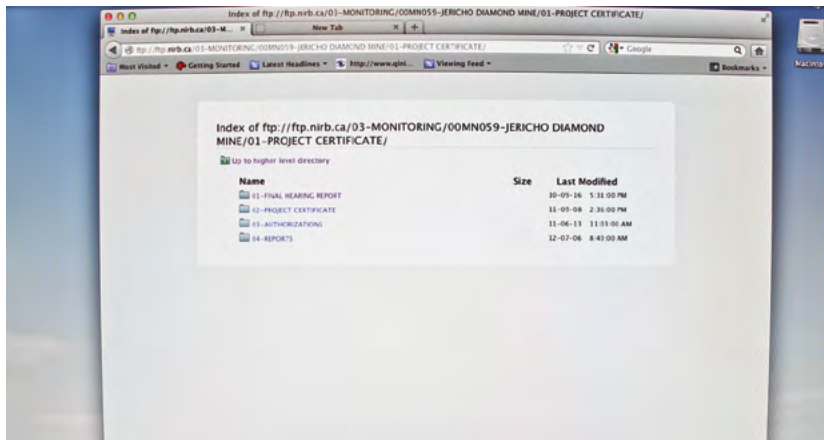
Index of ftp://ftp.nirb.ca/03-MONITORING/00MN059-JERICHO DIAMOND MINE/01-PROJECT CERTIFICATE/

Index of ftp://ftp.nirb.ca/03-M... ×

New Tab ×

+

ftp://ftp.nirb.ca/03-MONITORING/00MN059-JERICHO DIAMOND MINE/01-PROJECT CERTIFICATE/

Google

Most Visited ▾ Getting Started Latest Headlines ▾ http://www.qini... Viewing Feed ▾

Bookmarks ▾

Macintosh

Index of ftp://ftp.nirb.ca/03-MONITORING/00MN059-JERICHO DIAMOND MINE/01-PROJECT CERTIFICATE/

Up to higher level directory

| Name | Size | Last Modified |
|---|---|---|
| 01-FINAL HEARING REPORT | | 10-05-16 5:31:00 PM |
| 02-PROJECT CERTIFICATE | | 11-05-08 2:36:00 PM |
| 03-AUTHORIZATIONS | | 11-06-13 11:35:00 AM |
| 04-REPORTS | | 12-07-06 8:40:00 AM |